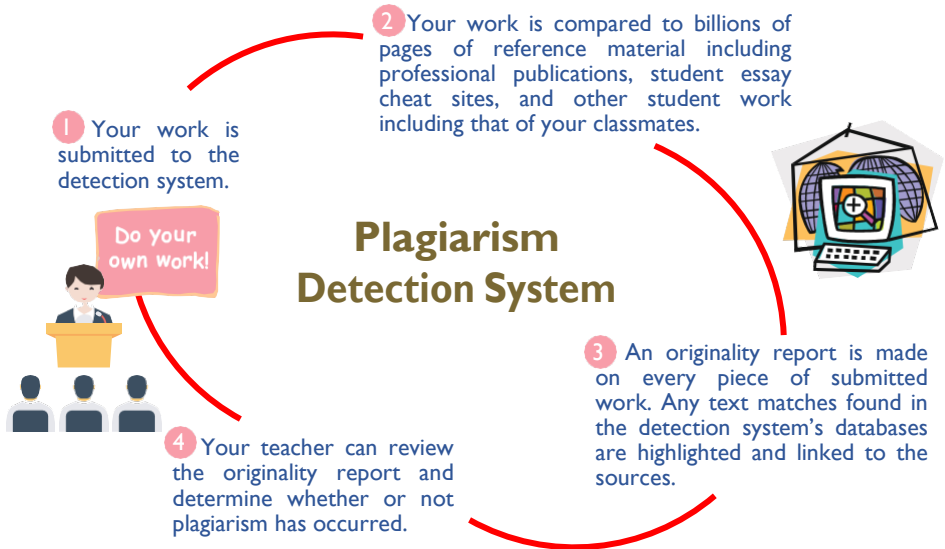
2 Your work is compared to billions of pages of reference material including professional publications, student essay cheat sites, and other student work including that of your classmates.

1 Your work is submitted to the detection system.

Do your own work!

Plagiarism Detection System

3 An originality report is made on every piece of submitted work. Any text matches found in the detection system's databases are highlighted and linked to the sources.

4 Your teacher can review the originality report and determine whether or not plagiarism has occurred.